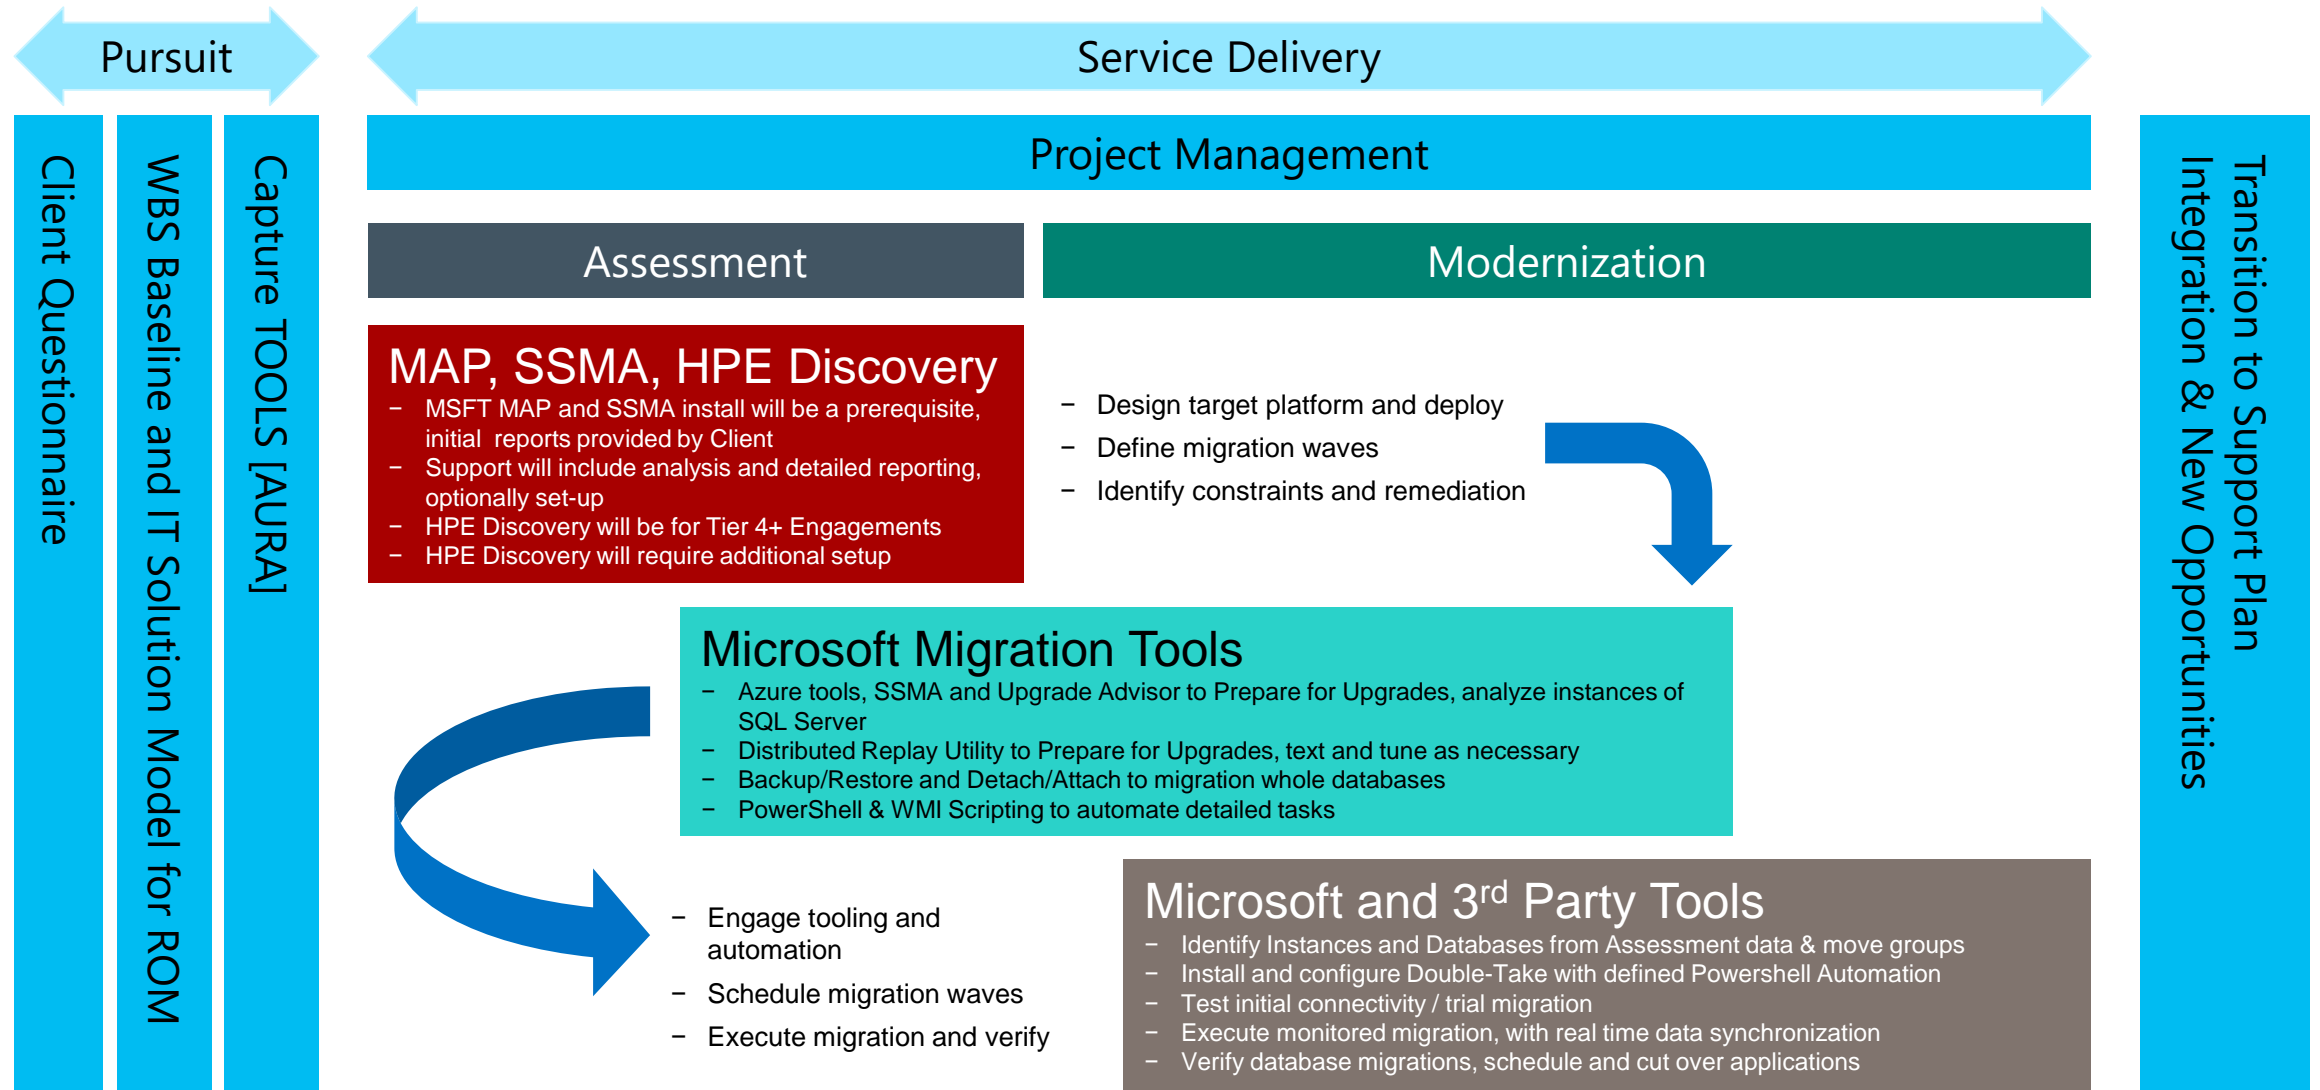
Pursuit

Service Delivery

Client Questionnaire

WBS Baseline and IT Solution Model for ROM

Capture TOOLS [AURA]

Project Management

Assessment

Modernization

MAP, SSMA, HPE Discovery
– MSFT MAP and SSMA install will be a prerequisite, initial reports provided by Client
– Support will include analysis and detailed reporting, optionally set-up
– HPE Discovery will be for Tier 4+ Engagements
– HPE Discovery will require additional setup

– Design target platform and deploy
– Define migration waves
– Identify constraints and remediation

Microsoft Migration Tools
– Azure tools, SSMA and Upgrade Advisor to Prepare for Upgrades, analyze instances of SQL Server
– Distributed Replay Utility to Prepare for Upgrades, text and tune as necessary
– Backup/Restore and Detach/Attach to migration whole databases
– PowerShell & WMI Scripting to automate detailed tasks

– Engage tooling and automation
– Schedule migration waves
– Execute migration and verify

Microsoft and 3$^{rd}$ Party Tools
– Identify Instances and Databases from Assessment data & move groups
– Install and configure Double-Take with defined Powershell Automation
– Test initial connectivity / trial migration
– Execute monitored migration, with real time data synchronization
– Verify database migrations, schedule and cut over applications

Transition to Support Plan
Integration & New Opportunities